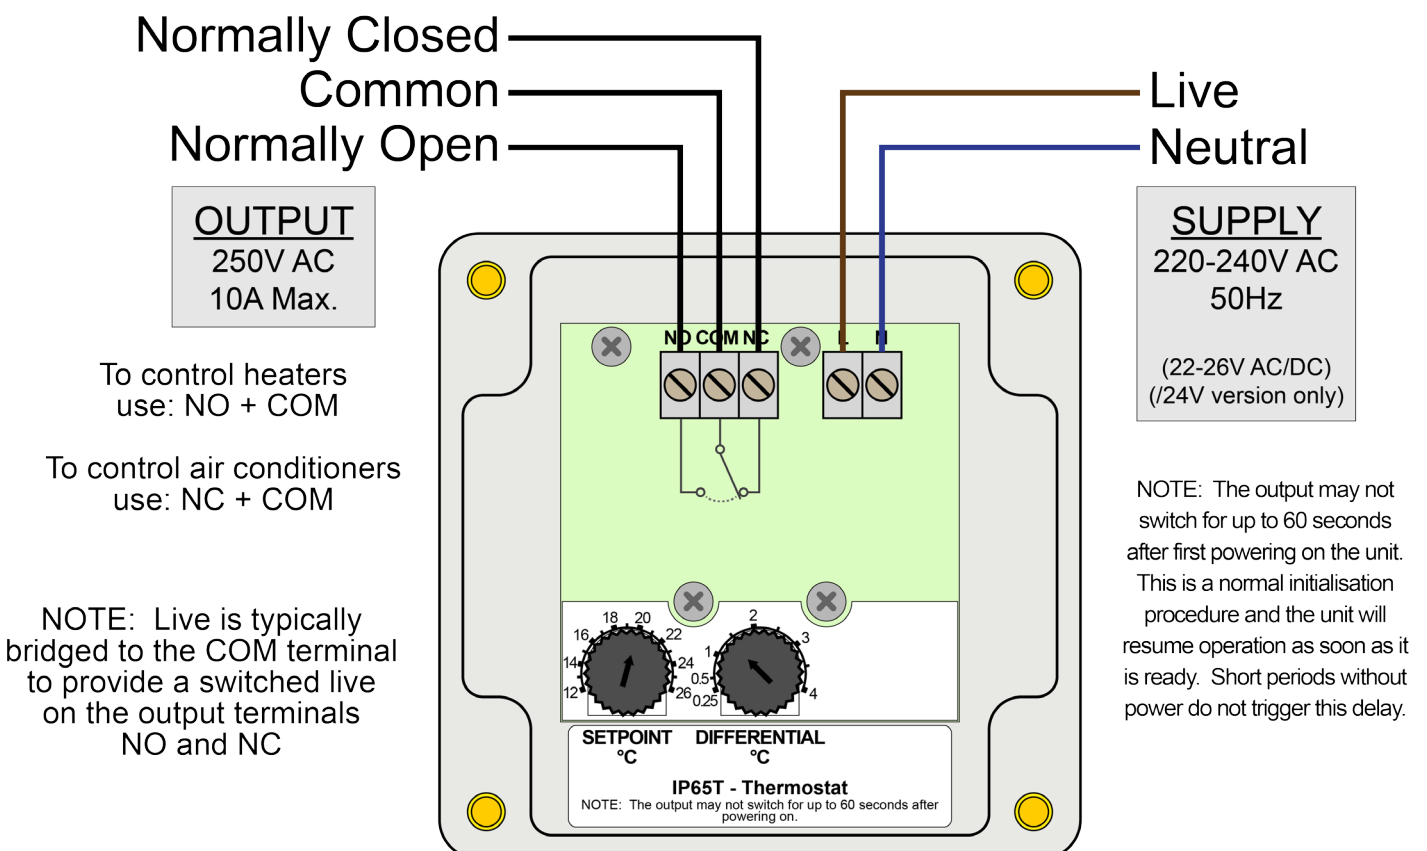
Normally Closed
Common
Normally Open

Live
Neutral

OUTPUT
250V AC
10A Max.

SUPPLY
220-240V AC
50Hz

(22-26V AC/DC)
(/24V version only)

To control heaters use: NO + COM

To control air conditioners use: NC + COM

NOTE: Live is typically bridged to the COM terminal to provide a switched live on the output terminals NO and NC

NOTE: The output may not switch for up to 60 seconds after first powering on the unit. This is a normal initialisation procedure and the unit will resume operation as soon as it is ready. Short periods without power do not trigger this delay.

NO COM NC L N

12 14 16 18 20 22 24 26

0.25 0.5 1 2 3 4

SETPOINT °C
DIFFERENTIAL °C

IP65T - Thermostat
NOTE: The output may not switch for up to 60 seconds after powering on.